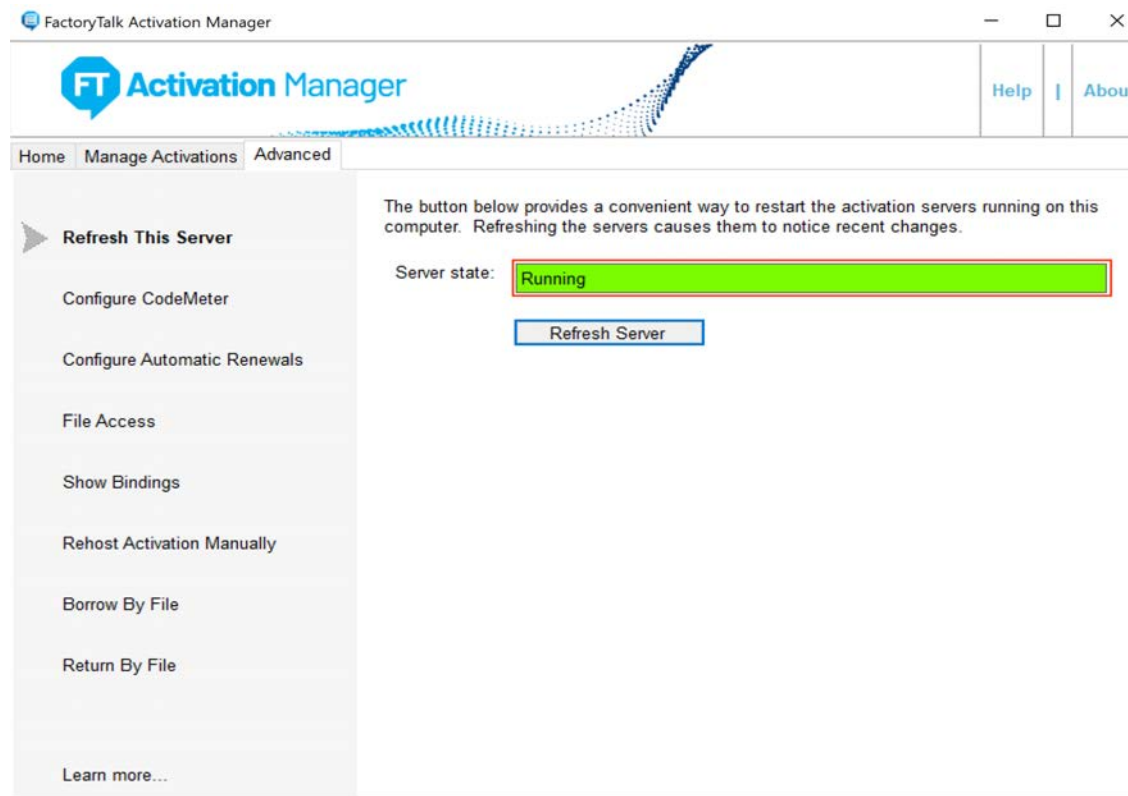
FactoryTalk Activation Manager

FT Activation Manager

Help | Abou

Home Manage Activations Advanced

Refresh This Server

Configure CodeMeter

Configure Automatic Renewals

File Access

Show Bindings

Rehost Activation Manually

Borrow By File

Return By File

Learn more...

The button below provides a convenient way to restart the activation servers running on this computer. Refreshing the servers causes them to notice recent changes.

Server state: Running

Refresh Server